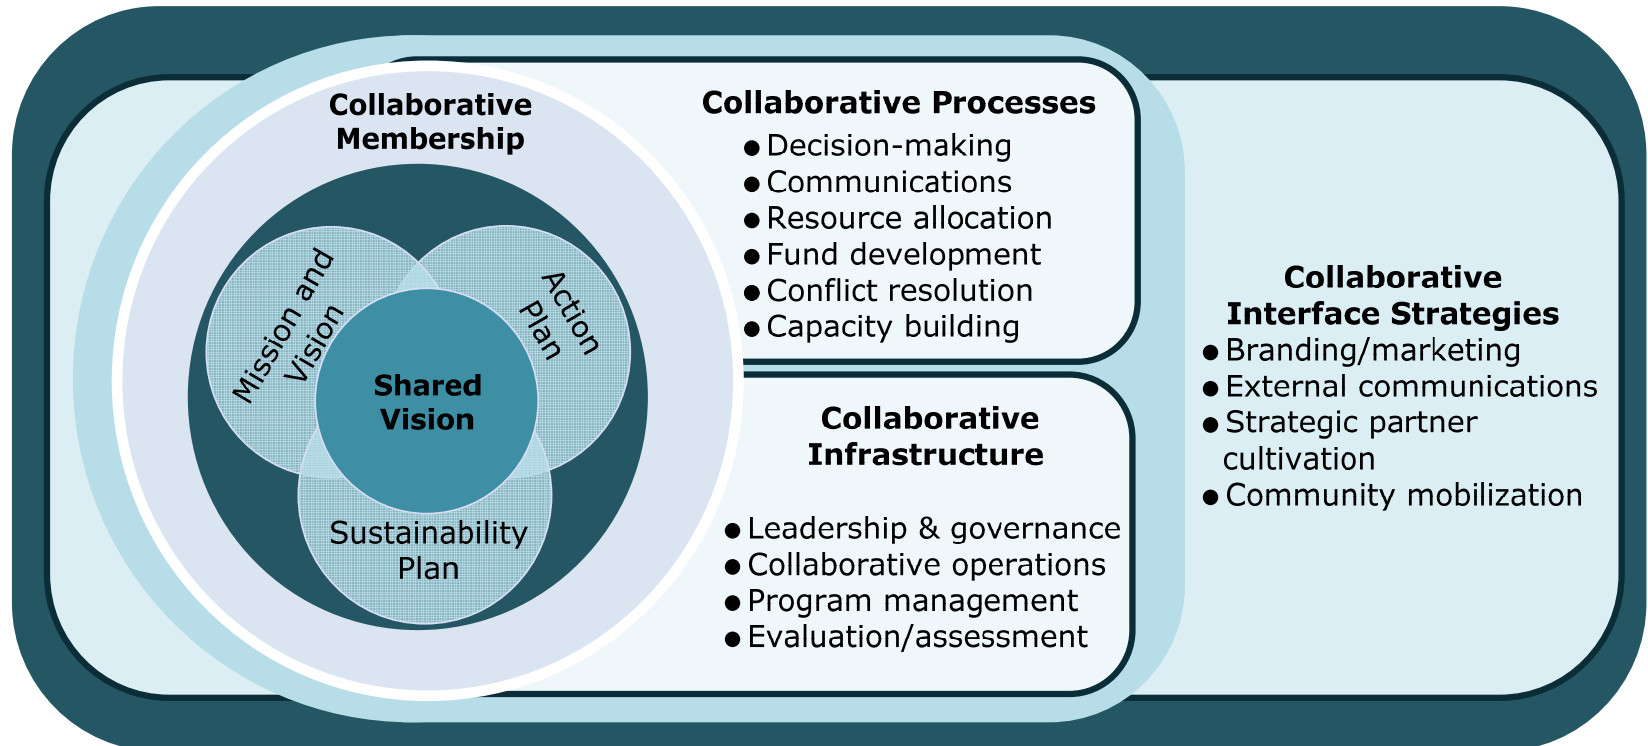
Collaborative Membership

Mission and Vision

Action Plan

Shared Vision

Sustainability Plan

Collaborative Processes
- Decision-making
- Communications
- Resource allocation
- Fund development
- Conflict resolution
- Capacity building

Collaborative Infrastructure
- Leadership & governance
- Collaborative operations
- Program management
- Evaluation/assessment

Collaborative Interface Strategies
- Branding/marketing
- External communications
- Strategic partner cultivation
- Community mobilization